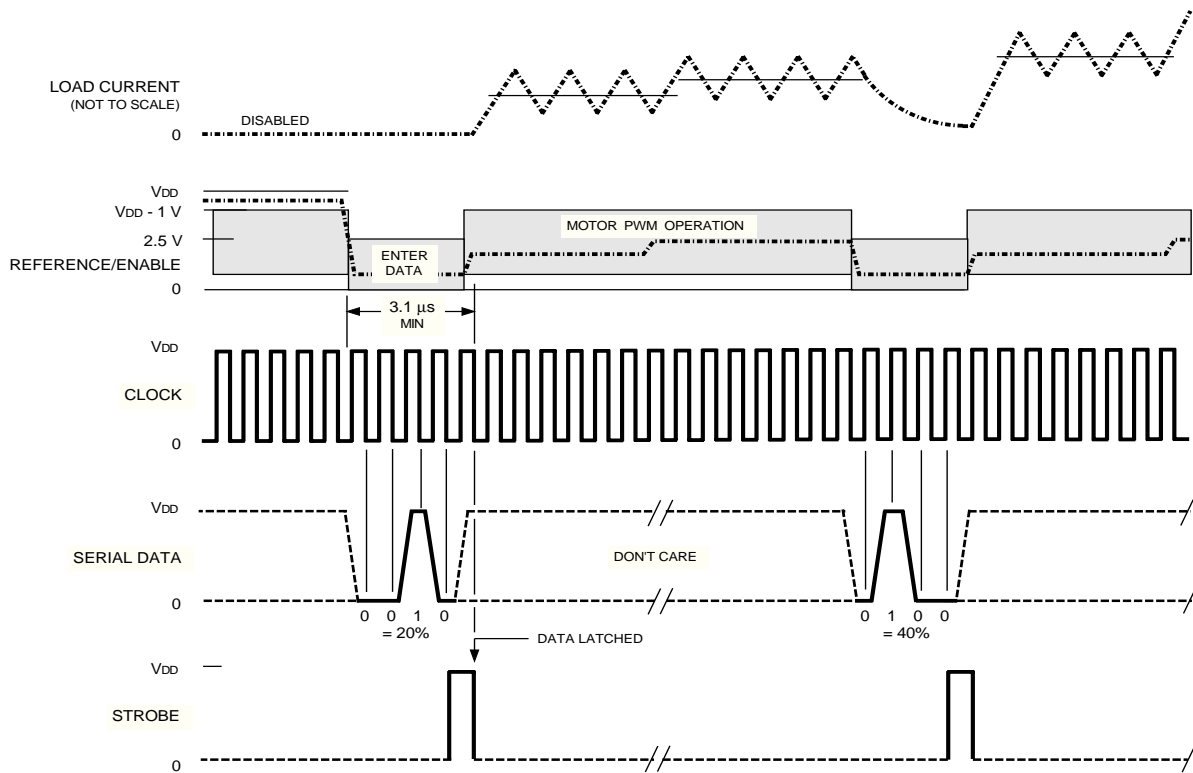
LOAD CURRENT
(NOT TO SCALE)

DISABLED

0

VDD

VDD - 1 V

2.5 V

REFERENCE/ENABLE

0

ENTER DATA

MOTOR PWM OPERATION

3.1 µs MIN

VDD

CLOCK

0

VDD

SERIAL DATA

DON'T CARE

0

0 0 1 0
= 20%

DATA LATCHED

0 1 0 0
= 40%

VDD

STROBE

0